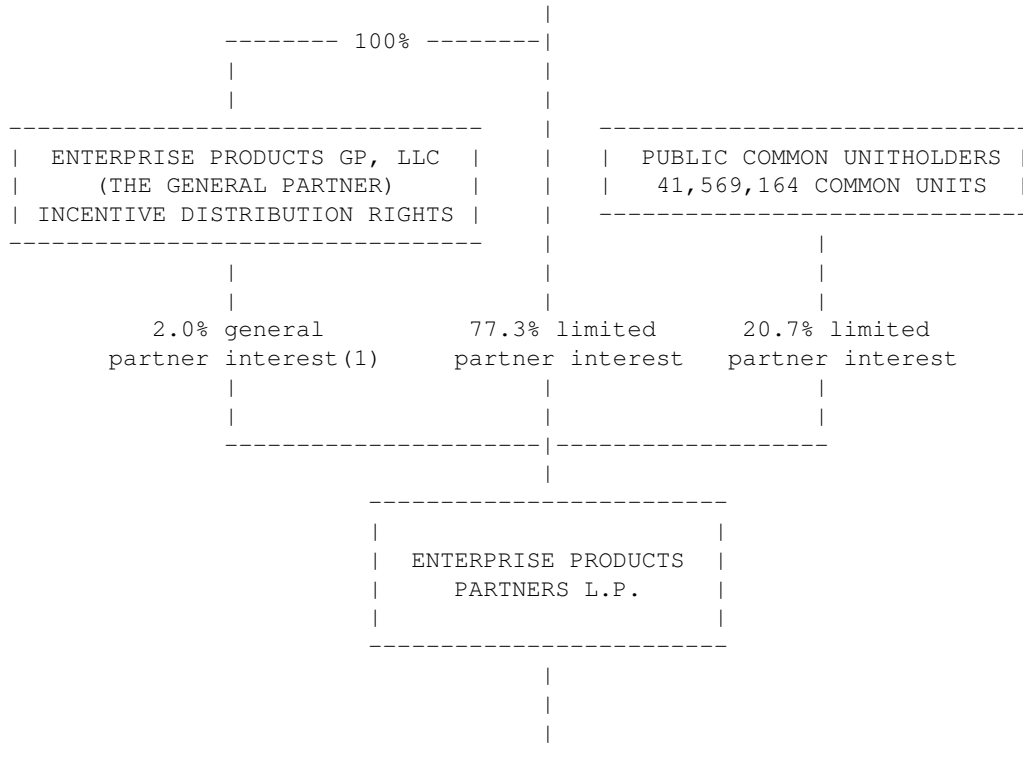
100%

ENTERPRISE PRODUCTS GP, LLC
(THE GENERAL PARTNER)
INCENTIVE DISTRIBUTION RIGHTS

PUBLIC COMMON UNITHOLDERS
41,569,164 COMMON UNITS

2.0% general partner interest(1)

77.3% limited partner interest

20.7% limited partner interest

ENTERPRISE PRODUCTS PARTNERS L.P.